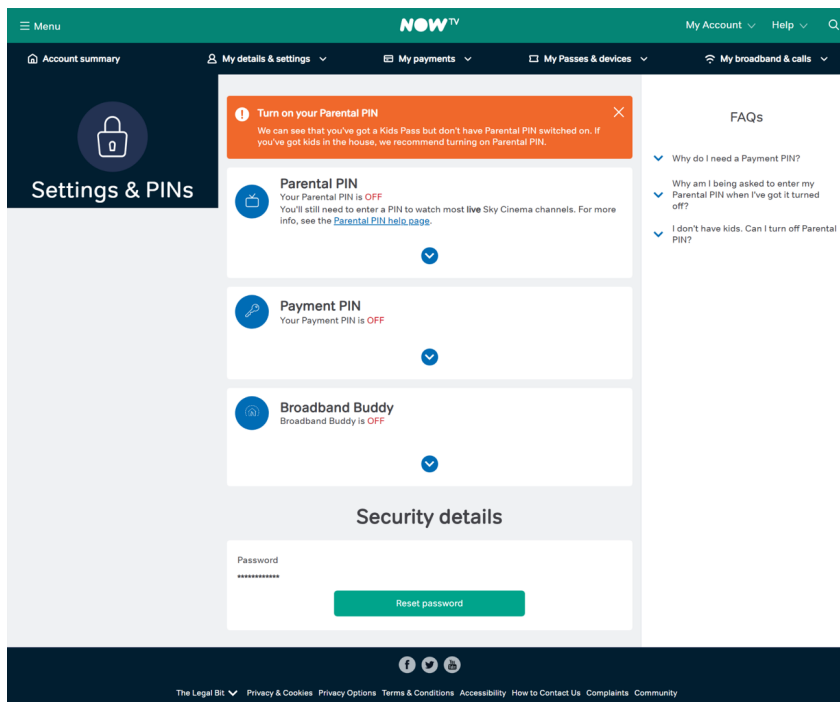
☰ Menu

NOW TV

My Account ∨ Help ∨

Account summary

My details & settings ∨

My payments ∨

My Passes & devices ∨

My broadband & calls ∨

Settings & PINs

Turn on your Parental PIN
We can see that you've got a Kids Pass but don't have Parental PIN switched on. If you've got kids in the house, we recommend turning on Parental PIN.

Parental PIN
Your Parental PIN is OFF
You'll still need to enter a PIN to watch most live Sky Cinema channels. For more info, see the Parental PIN help page.

Payment PIN
Your Payment PIN is OFF

Broadband Buddy
Broadband Buddy is OFF

Security details

Password
••••••••••••

Reset password

FAQs

Why do I need a Payment PIN?

Why am I being asked to enter my Parental PIN when I've got it turned off?

I don't have kids. Can I turn off Parental PIN?

The Legal Bit Privacy & Cookies Privacy Options Terms & Conditions Accessibility How to Contact Us Complaints Community